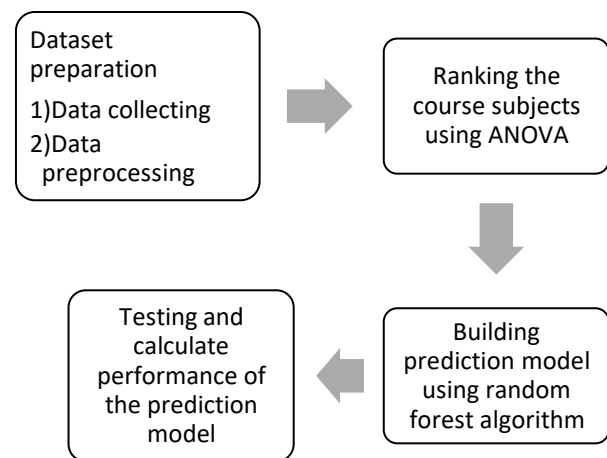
Dataset preparation
1)Data collecting
2)Data preprocessing

Ranking the course subjects using ANOVA

Building prediction model using random forest algorithm

Testing and calculate performance of the prediction model